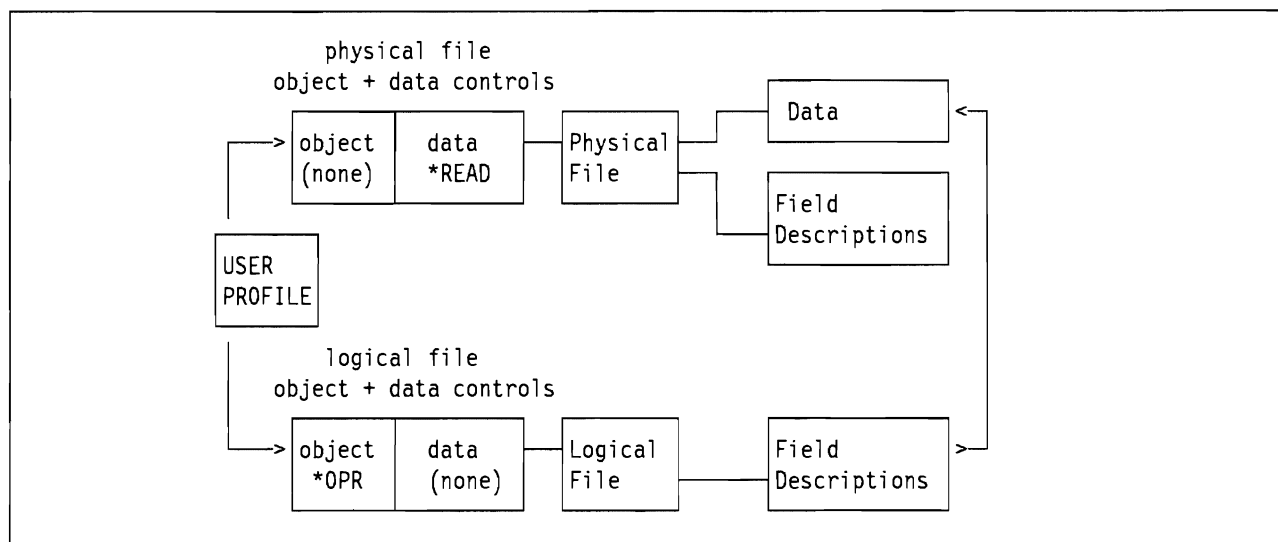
physical file
object + data controls

object (none)

data *READ

Physical File

Data

Field Descriptions

USER PROFILE

logical file
object + data controls

object *OPR

data (none)

Logical File

Field Descriptions